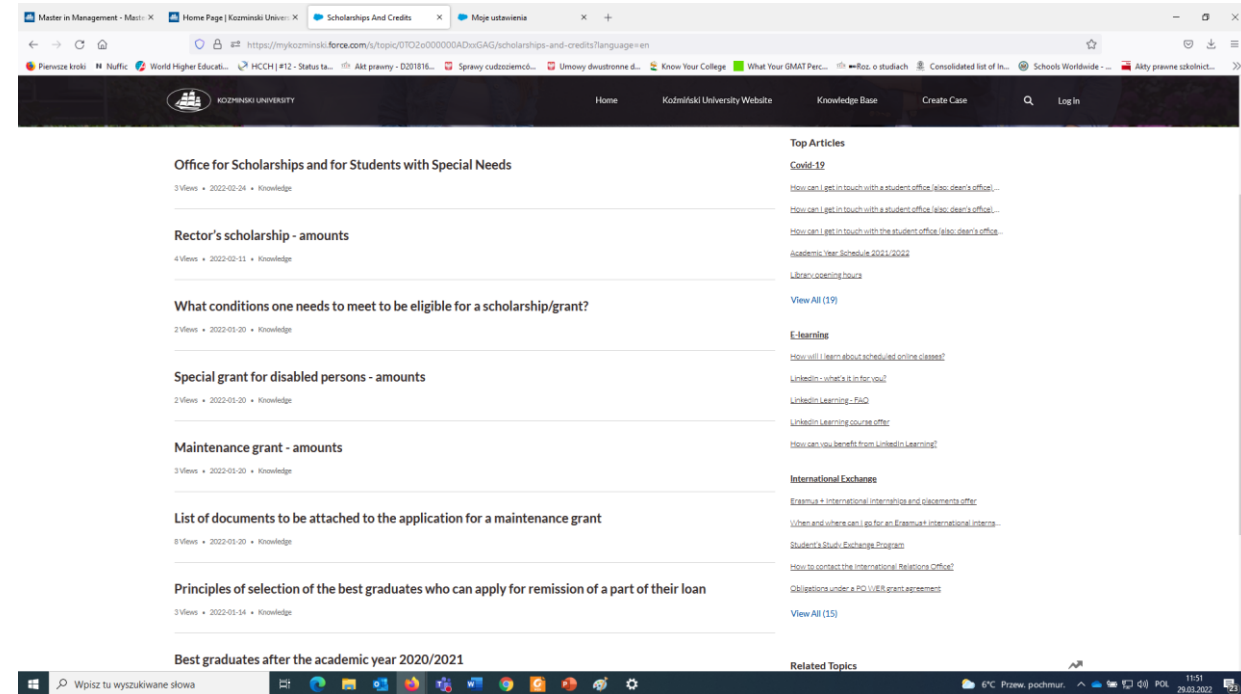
Master in Management - Maste ×
Home Page | Kozminski Univers ×
Scholarships And Credits ×
Moje ustawienia ×
+

https://mykozminski.force.com/s/topic/0TO2o000000ADxxGAG/scholarships-and-credits?language=en

Pierwsze kroki
Nuffic
World Higher Educati...
HCCH | #12 - Status ta...
Akt prawny - D201816...
Sprawy cudzoziemcó...
Umowy dwustronne d...
Know Your College
What Your GMAT Perc...
Roz. o studiach
Consolidated list of In...
Schools Worldwide - ...
Akty prawne szkolnict...

KOZMINSKI UNIVERSITY
Home
Koźmiński University Website
Knowledge Base
Create Case
Log In

Office for Scholarships and for Students with Special Needs
3 Views • 2022-02-24 • Knowledge

Rector's scholarship - amounts
4 Views • 2022-02-11 • Knowledge

What conditions one needs to meet to be eligible for a scholarship/grant?
2 Views • 2022-01-20 • Knowledge

Special grant for disabled persons - amounts
2 Views • 2022-01-20 • Knowledge

Maintenance grant - amounts
3 Views • 2022-01-20 • Knowledge

List of documents to be attached to the application for a maintenance grant
8 Views • 2022-01-20 • Knowledge

Principles of selection of the best graduates who can apply for remission of a part of their loan
3 Views • 2022-01-14 • Knowledge

Best graduates after the academic year 2020/2021

Top Articles
Covid-19
How can I get in touch with a student office (also: dean's office)...
How can I get in touch with a student office (also: dean's office)...
How can I get in touch with the student office (also: dean's office...
Academic Year Schedule 2021/2022
Library opening hours
View All (19)

E-learning
How will I learn about scheduled online classes?
LinkedIn - what's it in for you?
LinkedIn Learning - FAQ
LinkedIn Learning course offer
How can you benefit from LinkedIn Learning?

International Exchange
Erasmus + International internships and placements offer
When and where can I go for an Erasmus+ international interns...
Student's Study Exchange Program
How to contact the International Relations Office?
Obligations under a PO WER grant agreement
View All (15)

Related Topics

Wpisz tu wyszukiwane słowa
6°C Przew. pochmur.
POL
11:51
29.03.2022